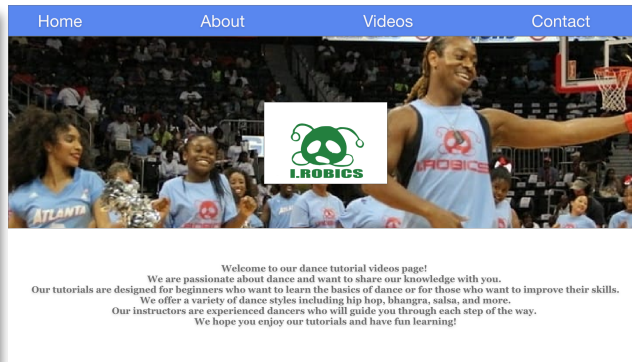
Home About Videos Contact

ATLANTA

I.ROBICS

Welcome to our dance tutorial videos page!
We are passionate about dance and want to share our knowledge with you.
Our tutorials are designed for beginners who want to learn the basics of dance or for those who want to improve their skills.
We offer a variety of dance styles including hip hop, bhangra, salsa, and more.
Our instructors are experienced dancers who will guide you through each step of the way.
We hope you enjoy our tutorials and have fun learning!